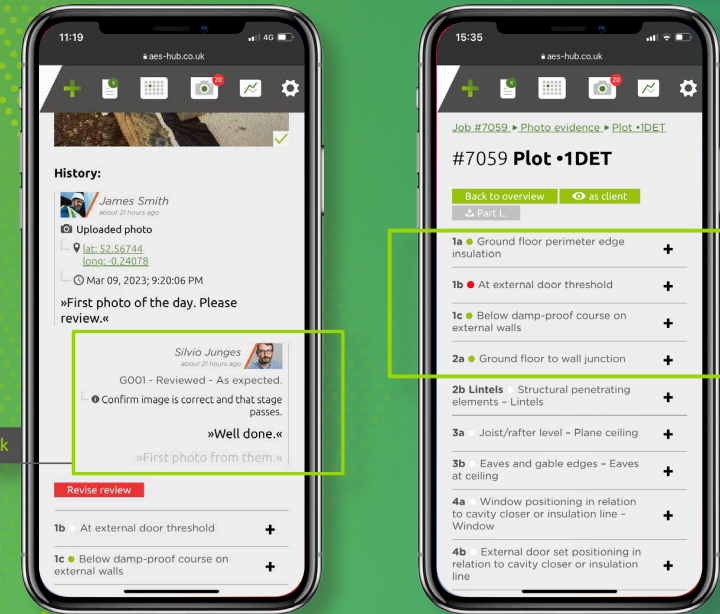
11:19
4G
aes-hub.co.uk

20

History:

James Smith
about 21 hours ago
Uploaded photo
lat: 52.56744
long: -0.24078
Mar 09, 2023; 9:20:06 PM
»First photo of the day. Please review.«

Silvio Junges
about 21 hours ago
G001 - Reviewed - As expected.
Confirm image is correct and that stage passes.
»Well done.«
»First photo from them.«

k

Revise review

1b At external door threshold
1c Below damp-proof course on external walls

15:35
aes-hub.co.uk

20

Job #7059 ▸ Photo evidence ▸ Plot •1DET

#7059 Plot •1DET

Back to overview
as client
Part L

1a Ground floor perimeter edge insulation
1b At external door threshold
1c Below damp-proof course on external walls
2a Ground floor to wall junction
2b Lintels Structural penetrating elements – Lintels
3a Joist/rafter level – Plane ceiling
3b Eaves and gable edges – Eaves at ceiling
4a Window positioning in relation to cavity closer or insulation line – Window
4b External door set positioning in relation to cavity closer or insulation line